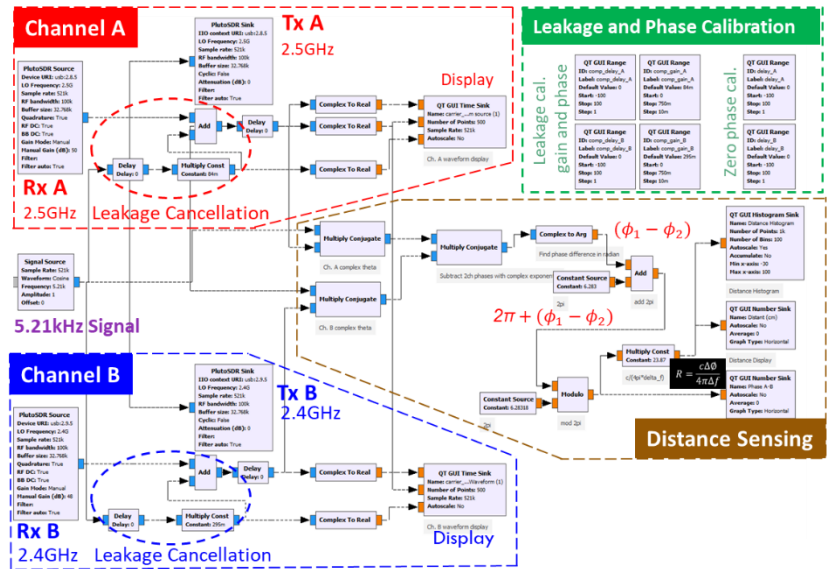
Channel A

Tx A
2.5GHz

PlutoSDR Sink
IIO context URI: usb:2.8.5
LO Frequency: 2.5G
Sample rate: 521k
RF bandwidth: 100k
Buffer size: 32.768k
Cyclic: False
Attenuation (dB): 0
Filter:
Filter auto: True

PlutoSDR Source
Device URI: usb:2.8.5
LO Frequency: 2.5G
Sample rate: 521k
RF bandwidth: 100k
Buffer size: 32.768k
Quadrature: True
RF DC: True
BB DC: True
Gain Mode: Manual
Manual Gain (dB): 50
Filter:
Filter auto: True

Rx A
2.5GHz

Add

Delay
Delay: 0

Delay
Delay: 0

Multiply Const
Constant: 84m

Leakage Cancellation

Display

Complex To Real
Complex To Real
Complex To Real

QT GUI Time Sink
Name: carrier_...m source (1)
Number of Points: 500
Sample Rate: 521k
Autoscale: No

Ch. A waveform display

Leakage and Phase Calibration

Leakage cal. gain and phase

Zero phase cal.

QT GUI Range
ID: comp_delay_A
Label: delay_A
Default Value: 0
Start: -100
Stop: 100
Step: 1

QT GUI Range
ID: comp_gain_A
Label: gain_A
Default Value: 84m
Start: 0
Stop: 750m
Step: 10m

QT GUI Range
ID: delay_A
Label: delay_A
Default Value: 0
Start: -100
Stop: 100
Step: 1

QT GUI Range
ID: comp_delay_B
Label: delay_B
Default Value: 0
Start: -100
Stop: 100
Step: 1

QT GUI Range
ID: comp_gain_B
Label: gain_B
Default Value: 295m
Start: 0
Stop: 750m
Step: 10m

QT GUI Range
ID: delay_B
Label: delay_B
Default Value: 0
Start: -100
Stop: 100
Step: 1

Signal Source
Sample Rate: 521k
Waveform: Cosine
Frequency: 5.21k
Amplitude: 1
Offset: 0

5.21kHz Signal

Multiply Conjugate
Ch. A complex theta

Multiply Conjugate
Ch. B complex theta

Multiply Conjugate
Subtract 2ch phases with complex exponent

Complex to Arg
Find phase difference in radian

$(\phi_1 - \phi_2)$

Constant Source
Constant: 6.283

2pi

Add
add 2pi

$2\pi + (\phi_1 - \phi_2)$

QT GUI Histogram Sink
Name: Distance Histogram
Number of Points: 1k
Number of Bins: 100
Autoscale: No
Accumulate: No
Min x-axis: 200
Max x-axis: 100

Distance Histogram

QT GUI Number Sink
Name: Distant (cm)
Autoscale: No
Average: 0
Graph Type: Horizontal

Distance Display

Multiply Const
Constant: 23.87

c/(4pi*delta_f)

$R = \frac{c\Delta\theta}{4\pi\Delta f}$

QT GUI Number Sink
Name: Phase A-B
Autoscale: No
Average: 0
Graph Type: Horizontal

Constant Source
Constant: 6.28318

2pi

Modulo
mod 2pi

Distance Sensing

Channel B

Tx B
2.4GHz

PlutoSDR Sink
IIO context URI: usb:2.9.5
LO Frequency: 2.4G
Sample rate: 521k
RF bandwidth: 100k
Buffer size: 32.768k
Cyclic: False
Attenuation (dB): 0
Filter:
Filter auto: True

PlutoSDR Source
Device URI: usb:2.9.5
LO Frequency: 2.4G
Sample rate: 521k
RF bandwidth: 100k
Buffer size: 32.768k
Quadrature: True
RF DC: True
BB DC: True
Gain Mode: Manual
Manual Gain (dB): 48
Filter:
Filter auto: True

Add

Delay
Delay: 0

Delay
Delay: 0

Multiply Const
Constant: 295m

Complex To Real
Complex To Real

QT GUI Time Sink
Name: carrier_...Waveform (1)
Number of Points: 500
Sample Rate: 521k
Autoscale: No

Ch. B waveform display

Rx B
2.4GHz

Leakage Cancellation

Display